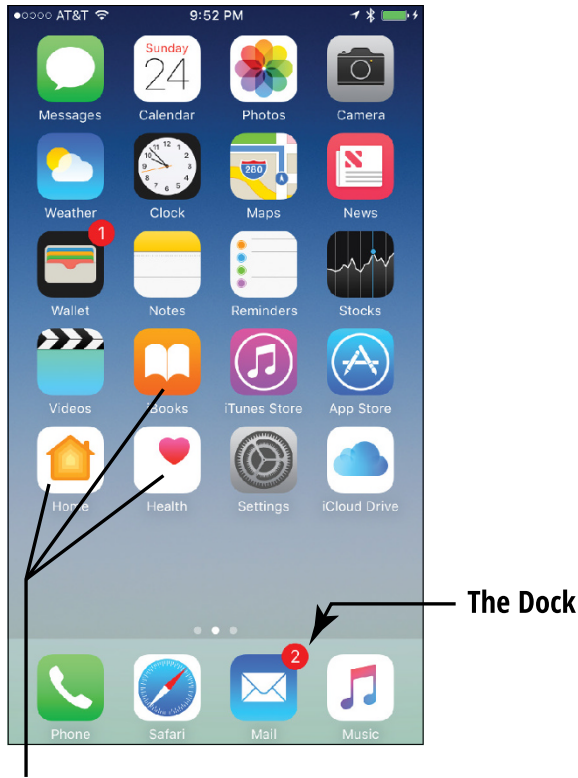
●○○○○ AT&T 9:52 PM

Sunday 24

Messages
Calendar
Photos
Camera

280

Weather
Clock
Maps
News

1

Wallet
Notes
Reminders
Stocks

Videos
iBooks
iTunes Store
App Store

Home
Health
Settings
iCloud Drive

The Dock

2

Phone
Safari
Mail
Music